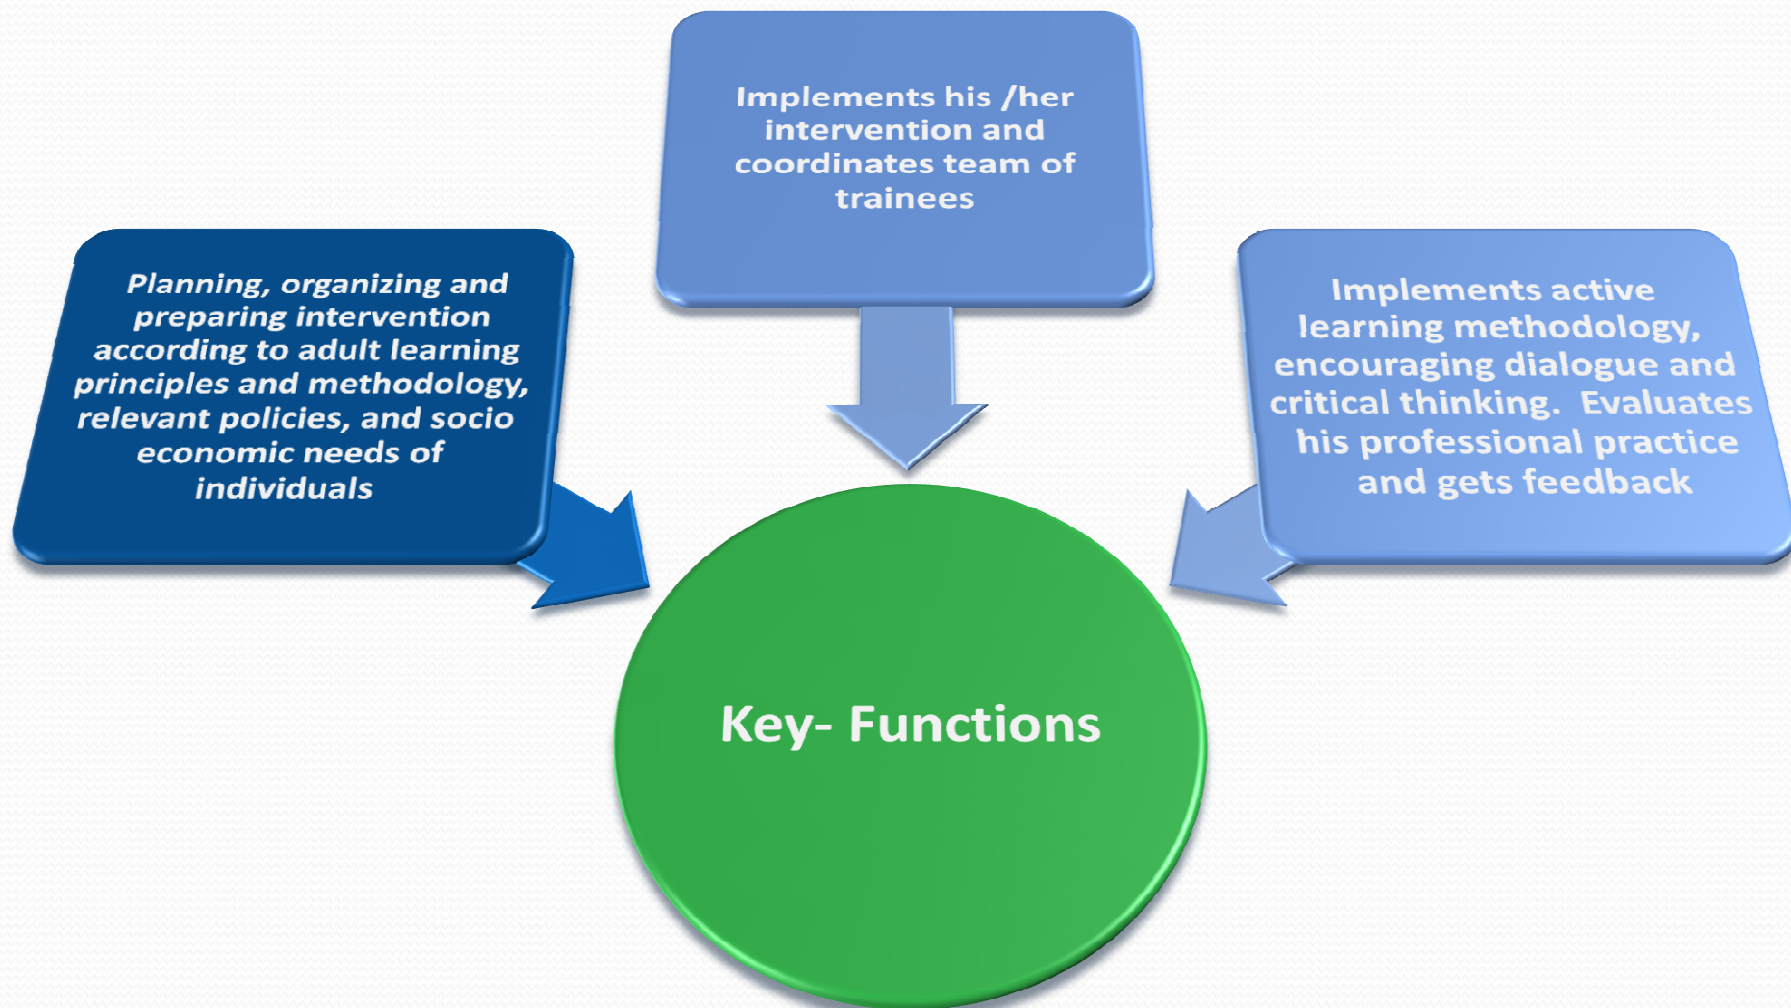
Planning, organizing and preparing intervention according to adult learning principles and methodology, relevant policies, and socio economic needs of individuals

Implements his /her intervention and coordinates team of trainees

Implements active learning methodology, encouraging dialogue and critical thinking. Evaluates his professional practice and gets feedback

Key- Functions